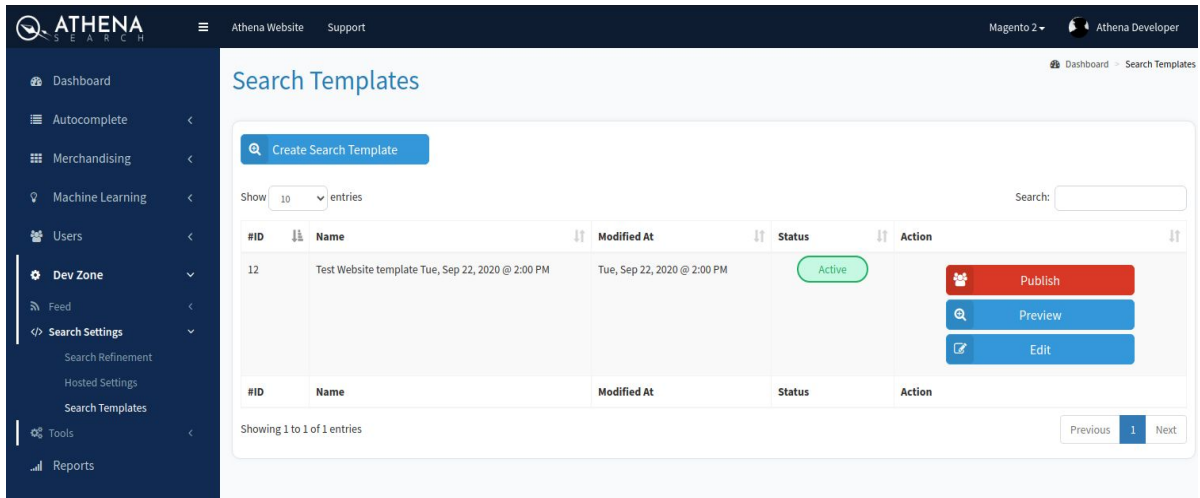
ATHENA
SEARCH

Athena Website Support

Magento 2 Athena Developer

Dashboard
Autocomplete
Merchandising
Machine Learning
Users
Dev Zone
Feed
</> Search Settings
Search Refinement
Hosted Settings
Search Templates
Tools
Reports

Search Templates

Dashboard > Search Templates

Create Search Template

Show 10 entries

Search:

| #ID | Name | Modified At | Status | Action |
|---|---|---|---|---|
| 12 | Test Website template Tue, Sep 22, 2020 @ 2:00 PM | Tue, Sep 22, 2020 @ 2:00 PM | Active | Publish Preview Edit |
| #ID | Name | Modified At | Status | Action |

Showing 1 to 1 of 1 entries

Previous 1 Next